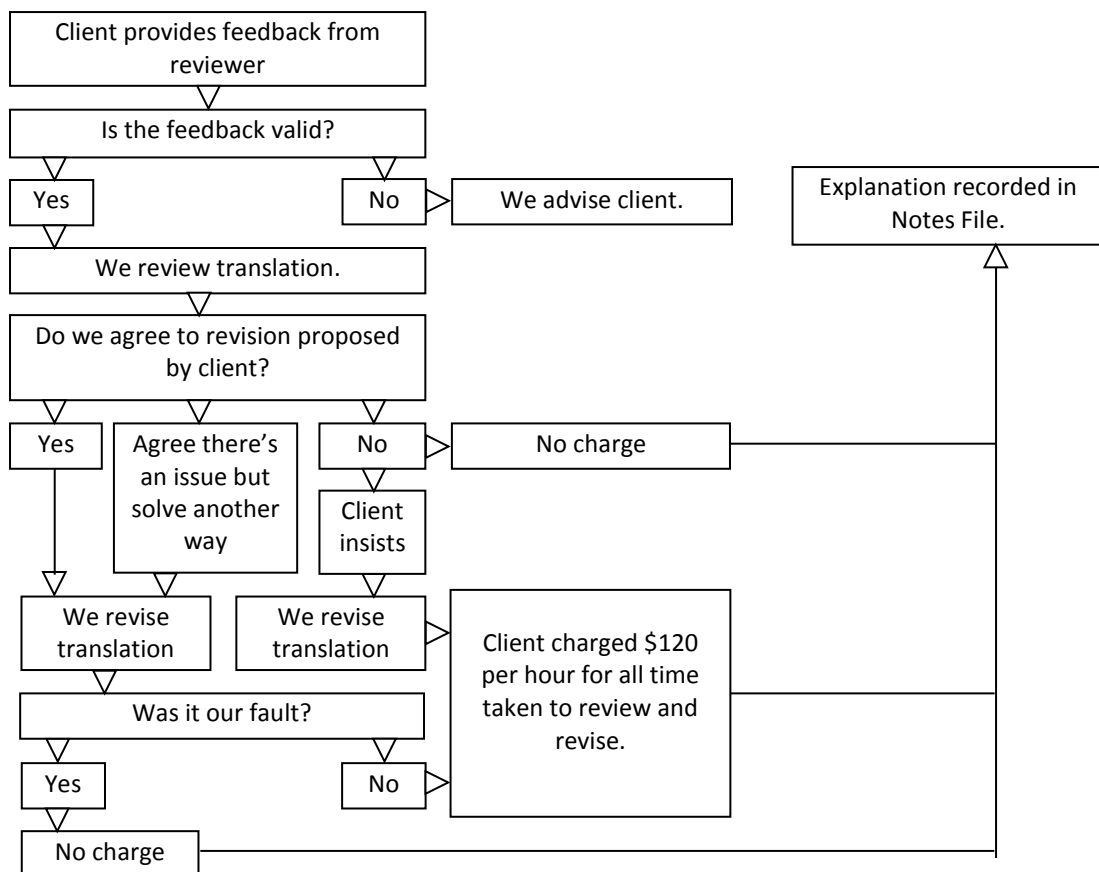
Client provides feedback from reviewer

Is the feedback valid?

Yes

No

We advise client.

Explanation recorded in Notes File.

We review translation.

Do we agree to revision proposed by client?

Yes

Agree there's an issue but solve another way

No

No charge

Client insists

We revise translation

We revise translation

Client charged \$120 per hour for all time taken to review and revise.

Was it our fault?

Yes

No

No charge